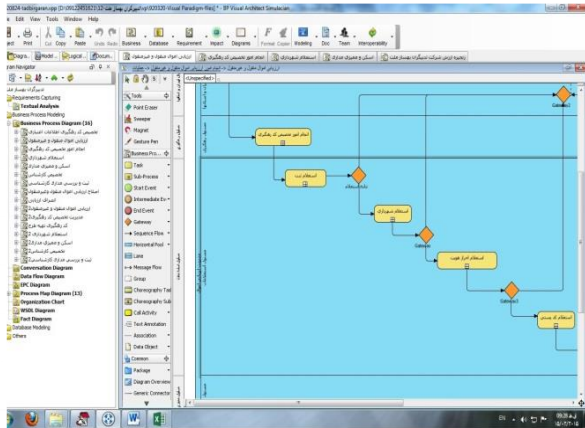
20824 tadbirgaran.vpp [D:\09122451621\12-vp\920320-Visual Paradigm Files] - BP Visual Architect Simulacian

Edit View Tools Window Help

Print Cut Copy Paste Undo Redo Business Database Requirement Impact Diagrams Format Copier Modeling Doc Team Interoperability

Navigator

Requirements Capturing
Textual Analysis
Business Process Modeling
Business Process Diagram (16)
Conversation Diagram
Data Flow Diagram
EPC Diagram
Process Map Diagram (13)
Organization Chart
WSDL Diagram
Fact Diagram
Database Modeling
Others

Tools
Point Eraser
Sweeper
Magnet
Gesture Pen
Business Pro...
Task
Sub-Process
Start Event
Intermediate Ev
End Event
Gateway
Sequence Flow
Horizontal Pool
Lane
Message Flow
Group
Choreography Tas
Choreography Sub
Call Activity
Text Annotation
Association
Data Object
Common
Package
Diagram Overview
Generic Connector

<Unspecified>

Gateway1
Gateway2
Gateway3

EN 09:28 ق.ظ